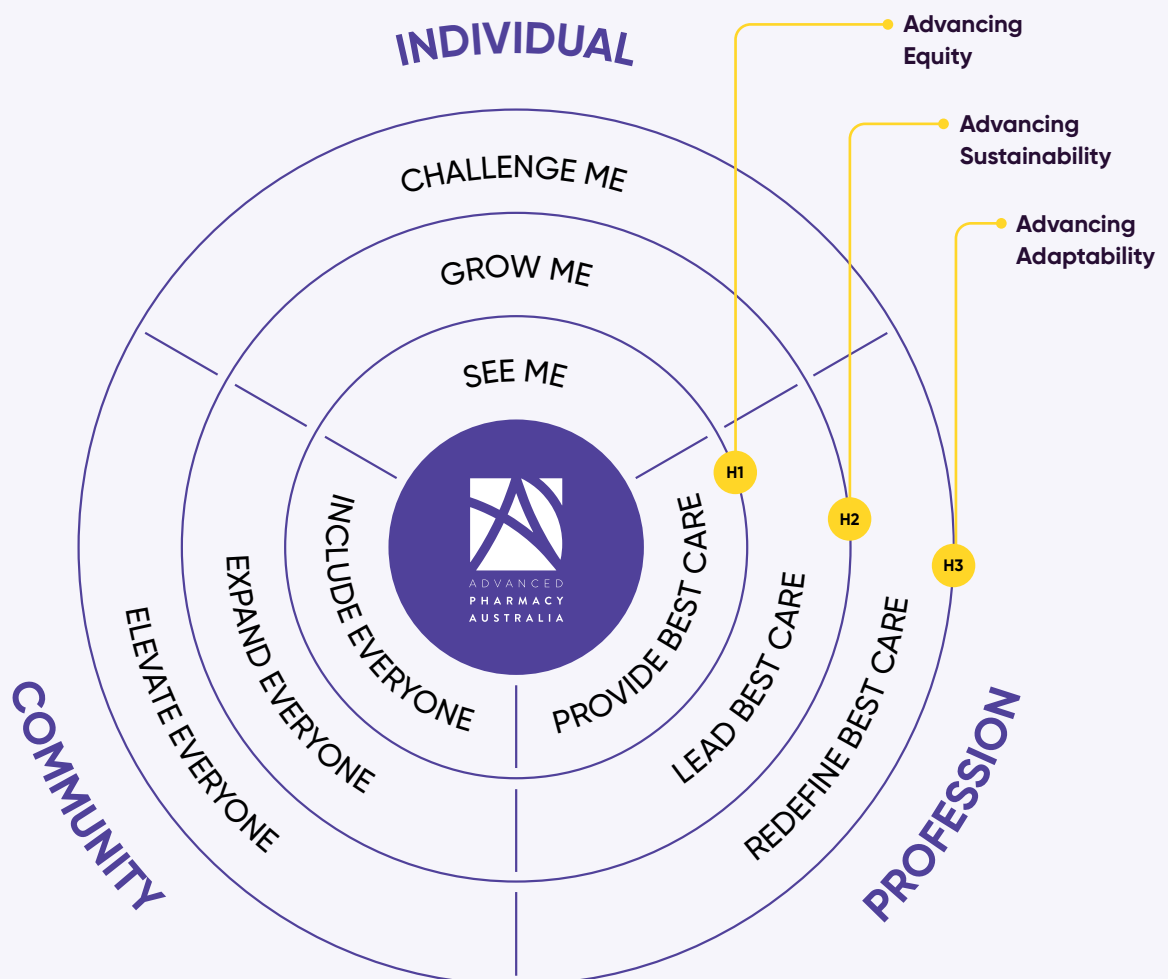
INDIVIDUAL

Advancing Equity

Advancing Sustainability

Advancing Adaptability

CHALLENGE ME

GROW ME

SEE ME

H1

H2

H3

ADVANCED PHARMACY AUSTRALIA

INCLUDE EVERYONE

EXPAND EVERYONE

ELEVATE EVERYONE

PROVIDE BEST CARE

LEAD BEST CARE

REDEFINE BEST CARE

COMMUNITY

PROFESSION